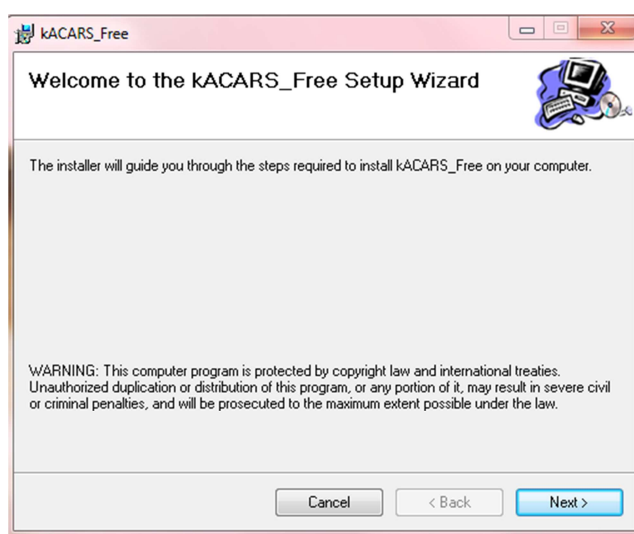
kACARS_Free

Welcome to the kACARS_Free Setup Wizard

The installer will guide you through the steps required to install kACARS_Free on your computer.

WARNING: This computer program is protected by copyright law and international treaties. Unauthorized duplication or distribution of this program, or any portion of it, may result in severe civil or criminal penalties, and will be prosecuted to the maximum extent possible under the law.

Cancel
< Back
Next >